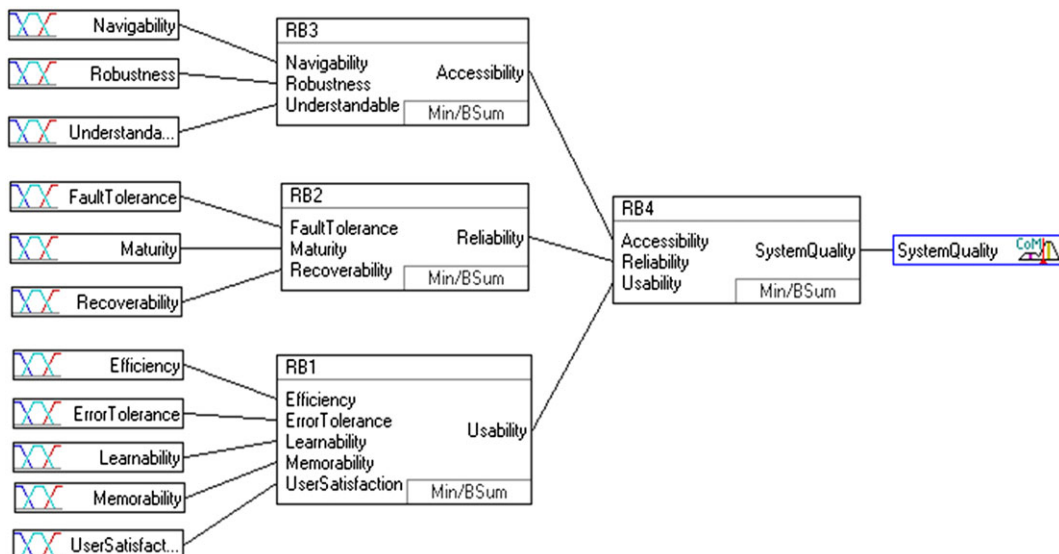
Navigability

Robustness

Understanda...

FaultTolerance

Maturity

Recoverability

Efficiency

ErrorTolerance

Learnability

Memorability

UserSatisfact...

RB3
Navigability
Robustness
Understandable
Accessibility
Min/BSum

RB2
FaultTolerance
Maturity
Recoverability
Reliability
Min/BSum

RB1
Efficiency
ErrorTolerance
Learnability
Memorability
UserSatisfaction
Usability
Min/BSum

RB4
Accessibility
Reliability
Usability
SystemQuality
Min/BSum

SystemQuality
CoM